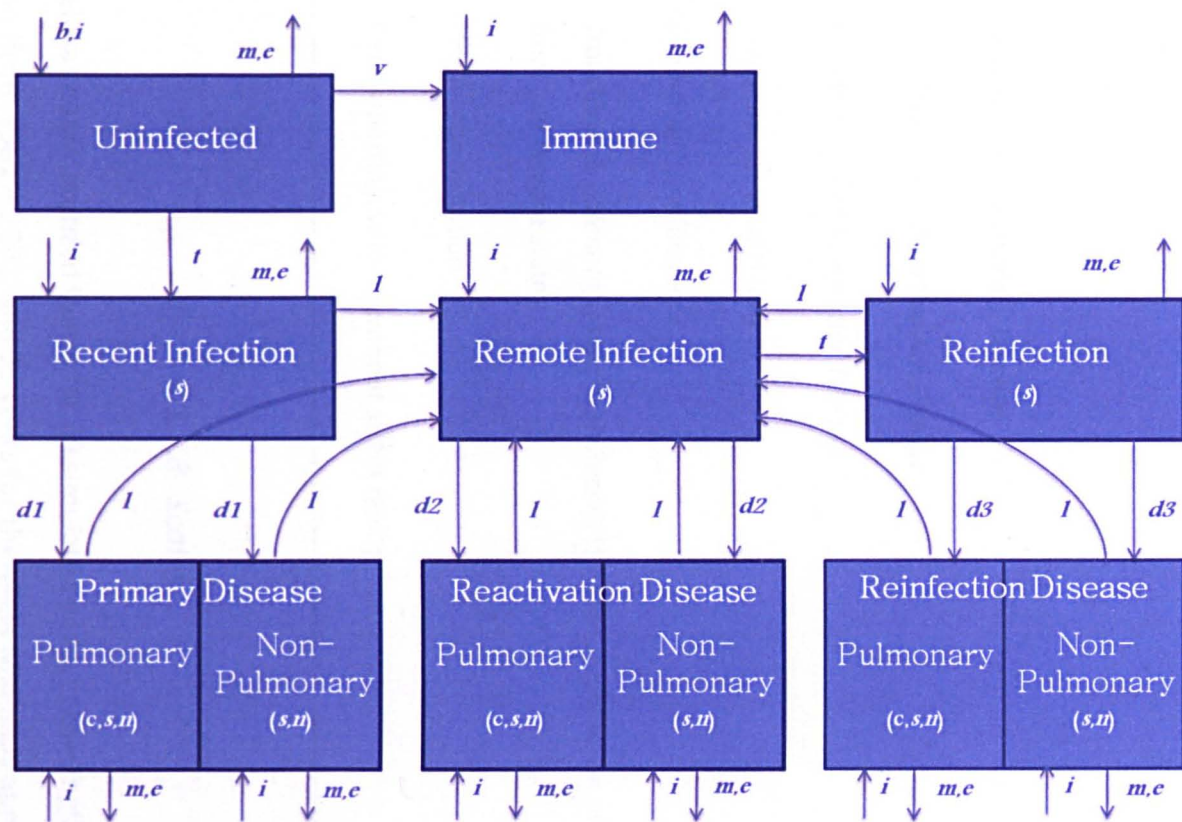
b,i
m,e
v
i
m,e
Uninfected
Immune
i
t
m,e
l
i
m,e
l
i
m,e
Recent Infection
(s)
Remote Infection
(s)
t
Reinfection
(s)
d1
l
d1
l
d2
l
l
d2
l
d3
l
d3
Primary Disease
Pulmonary
(c,s,n)
Non-Pulmonary
(s,n)
Reactivation Disease
Pulmonary
(c,s,n)
Non-Pulmonary
(s,n)
Reinfection Disease
Pulmonary
(c,s,n)
Non-Pulmonary
(s,n)
i
m,e
i
m,e
i
m,e
i
m,e
i
m,e
i
m,e